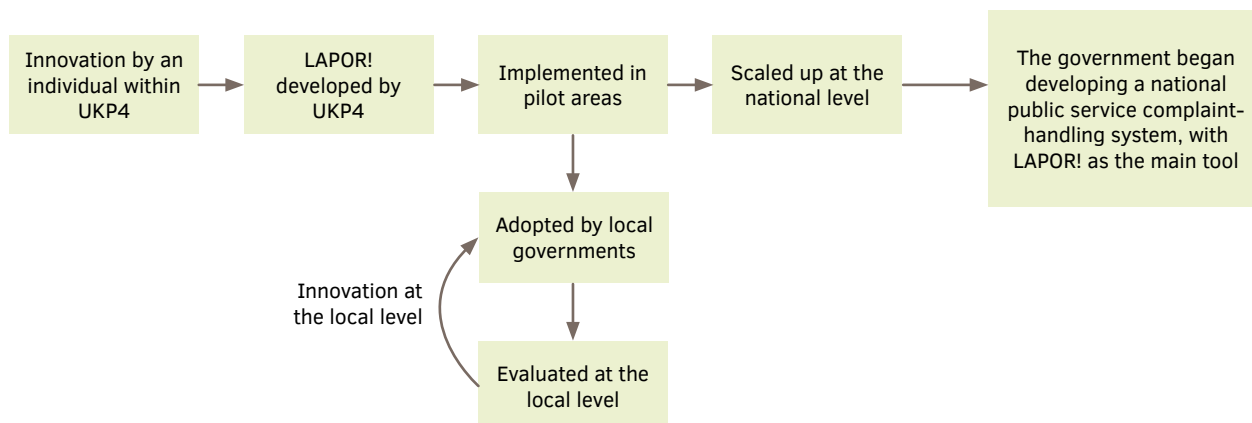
Innovation by an individual within UKP4

LAPOR! developed by UKP4

Implemented in pilot areas

Scaled up at the national level

The government began developing a national public service complaint-handling system, with LAPOR! as the main tool

Adopted by local governments

Innovation at the local level

Evaluated at the local level